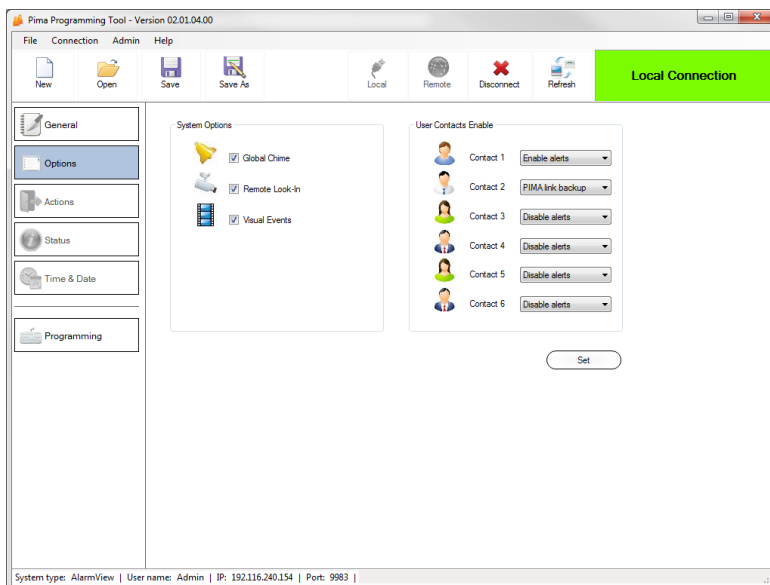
Pima Programming Tool - Version 02.01.04.00

File Connection Admin Help

New Open Save Save As Local Remote Disconnect Refresh

Local Connection

General
Options
Actions
Status
Time & Date
Programming

System Options
Global Chime
Remote Look-In
Visual Events

User Contacts Enable
| | |
|---|---|
| Contact 1 | Enable alerts |
| Contact 2 | PIMA link backup |
| Contact 3 | Disable alerts |
| Contact 4 | Disable alerts |
| Contact 5 | Disable alerts |
| Contact 6 | Disable alerts |

Set

System type: AlarmView | User name: Admin | IP: 192.116.240.154 | Port: 9983 |